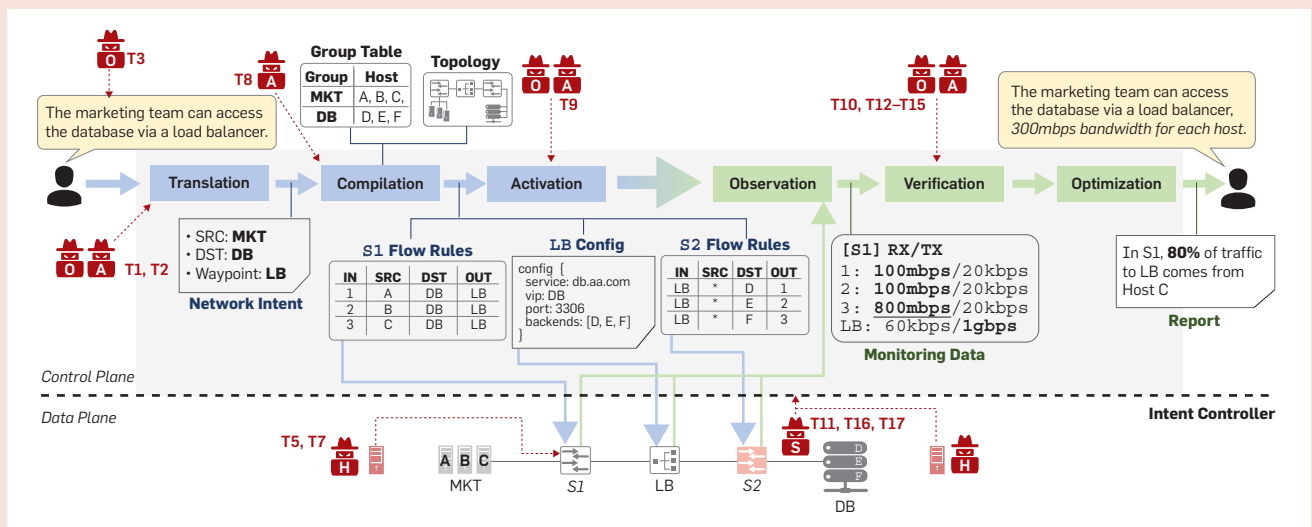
O T3

T8 A

Group Table

| Group | Host |
|---|---|
| MKT | A, B, C, |
| DB | D, E, F |

Topology

O A T9

O A T10, T12–T15

The marketing team can access the database via a load balancer.

Translation

Compilation

Activation

Observation

Verification

Optimization

The marketing team can access the database via a load balancer, 300mbps bandwidth for each host.

O A T1, T2

• SRC: MKT
• DST: DB
• Waypoint: LB

Network Intent

S1 Flow Rules

| IN | SRC | DST | OUT |
|---|---|---|---|
| 1 | A | DB | LB |
| 2 | B | DB | LB |
| 3 | C | DB | LB |

LB Config

config {
service: db.aa.com
vip: DB
port: 3306
backends: [D, E, F]
}

S2 Flow Rules

| IN | SRC | DST | OUT |
|---|---|---|---|
| LB | * | D | 1 |
| LB | * | E | 2 |
| LB | * | F | 3 |

[S1] RX/TX
1: 100mbps/20kbps
2: 100mbps/20kbps
3: 800mbps/20kbps
LB: 60kbps/1gbps

Monitoring Data

In S1, 80% of traffic to LB comes from Host C

Report

Control Plane

Data Plane

Intent Controller

T5, T7 H

A B C
MKT

S1

LB

S2

S T11, T16, T17

D E F
DB

H